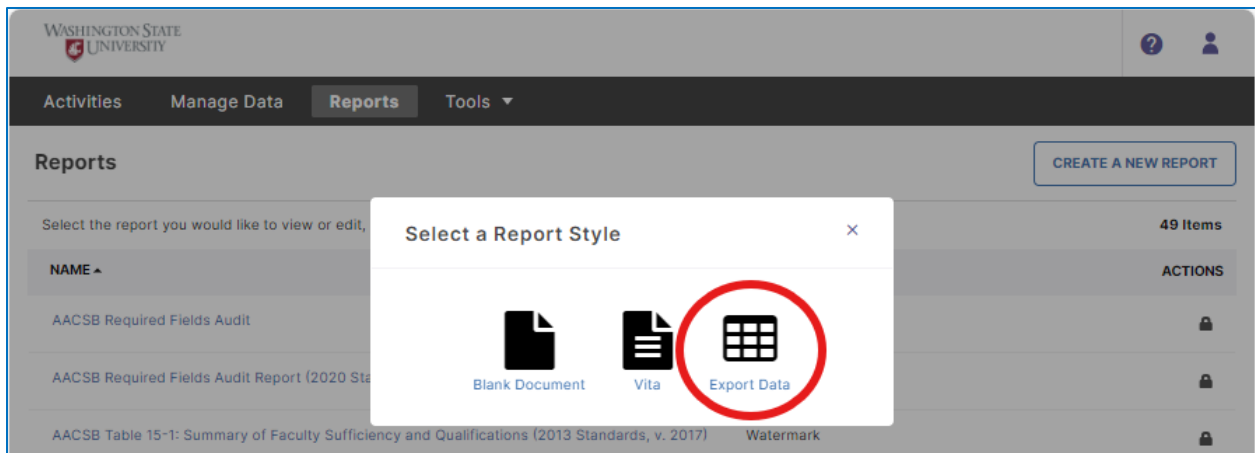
WASHINGTON STATE UNIVERSITY

Activities
Manage Data
Reports
Tools ▾

Reports
CREATE A NEW REPORT

Select the report you would like to view or edit,
49 Items

NAME ▴
ACTIONS

AACSB Required Fields Audit

AACSB Required Fields Audit Report (2020 Sta

AACSB Table 15-1: Summary of Faculty Sufficiency and Qualifications (2013 Standards, v. 2017)
Watermark

Select a Report Style
×

Blank Document
Vita
Export Data